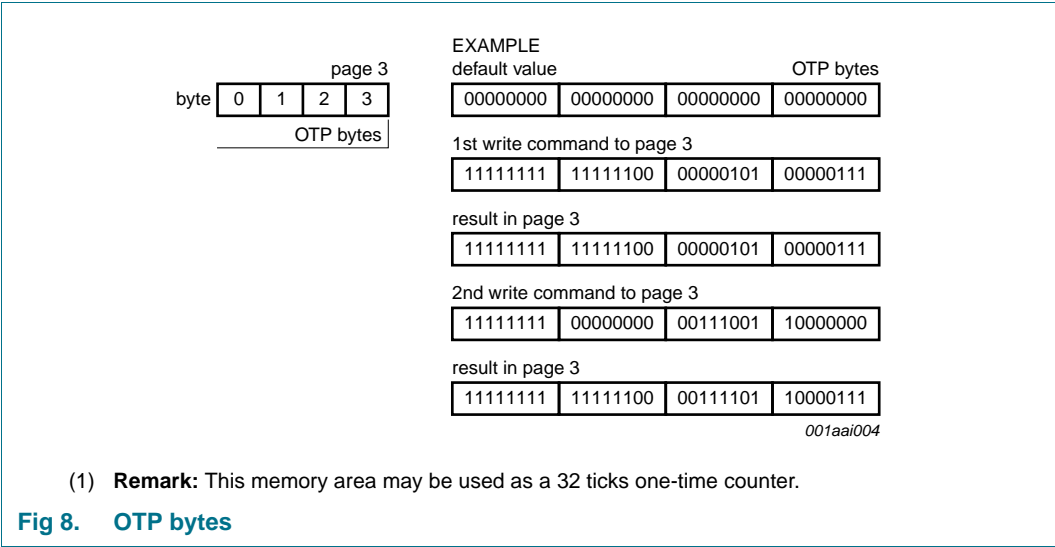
page 3

| byte | 0 | 1 | 2 | 3 |
|---|---|---|---|---|

OTP bytes

EXAMPLE

default value

OTP bytes

| 00000000 | 00000000 | 00000000 | 00000000 |
|---|---|---|---|

1st write command to page 3

| 11111111 | 11111100 | 00000101 | 00000111 |
|---|---|---|---|

result in page 3

| 11111111 | 11111100 | 00000101 | 00000111 |
|---|---|---|---|

2nd write command to page 3

| 11111111 | 00000000 | 00111001 | 10000000 |
|---|---|---|---|

result in page 3

| 11111111 | 11111100 | 00111101 | 10000111 |
|---|---|---|---|

001aai004

(1) **Remark:** This memory area may be used as a 32 ticks one-time counter.

Fig 8. OTP bytes